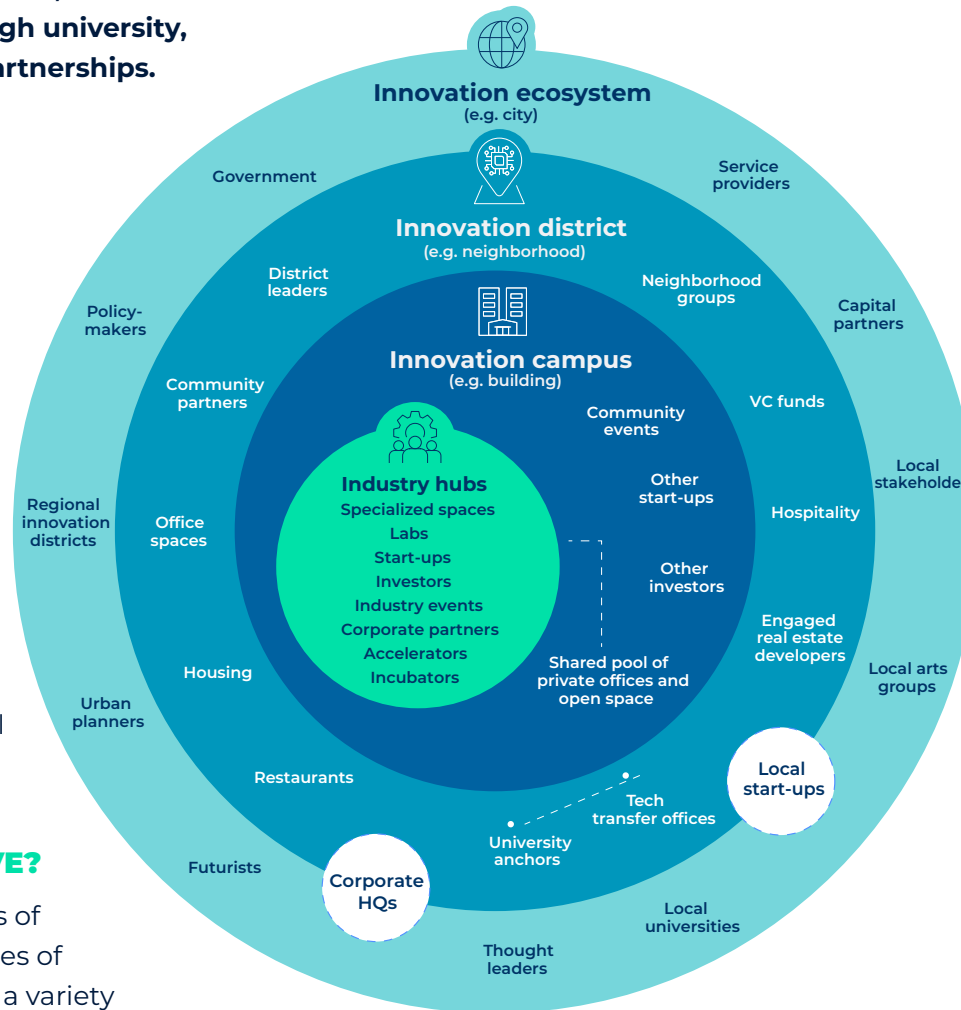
gh university, artnerships.

Innovation ecosystem
(e.g. city)

Government

Service providers

Innovation district
(e.g. neighborhood)

District leaders

Neighborhood groups

Capital partners

Policy-makers

Innovation campus
(e.g. building)

Community partners

Community events

VC funds

Local stakeholde

Industry hubs
Specialized spaces
Labs
Start-ups
Investors
Industry events
Corporate partners
Accelerators
Incubators

Other start-ups

Hospitality

Regional innovation districts

Office spaces

Other investors

Engaged real estate developers

Housing

Shared pool of private offices and open space

Local arts groups

Urban planners

Local start-ups

Restaurants

Tech transfer offices

University anchors

VE?

Futurists

Corporate HQs

s of
es of
a variety

Local universities

Thought leaders